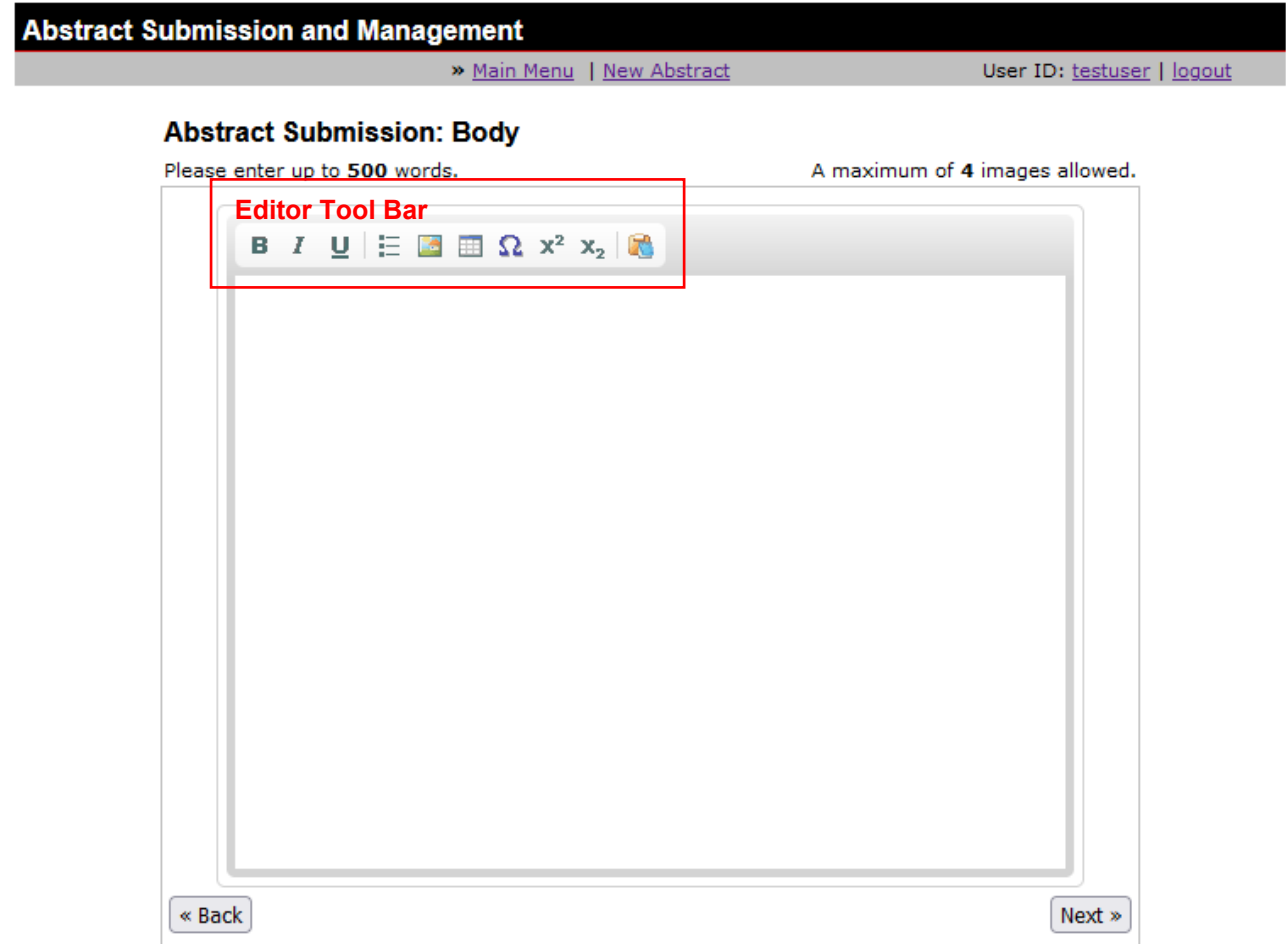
Abstract Submission and Management

» Main Menu | New Abstract

User ID: testuser | logout

Abstract Submission: Body

Please enter up to **500** words.

A maximum of **4** images allowed.

Editor Tool Bar

B I U Ω $x^2$ $x_2$

« Back

Next »